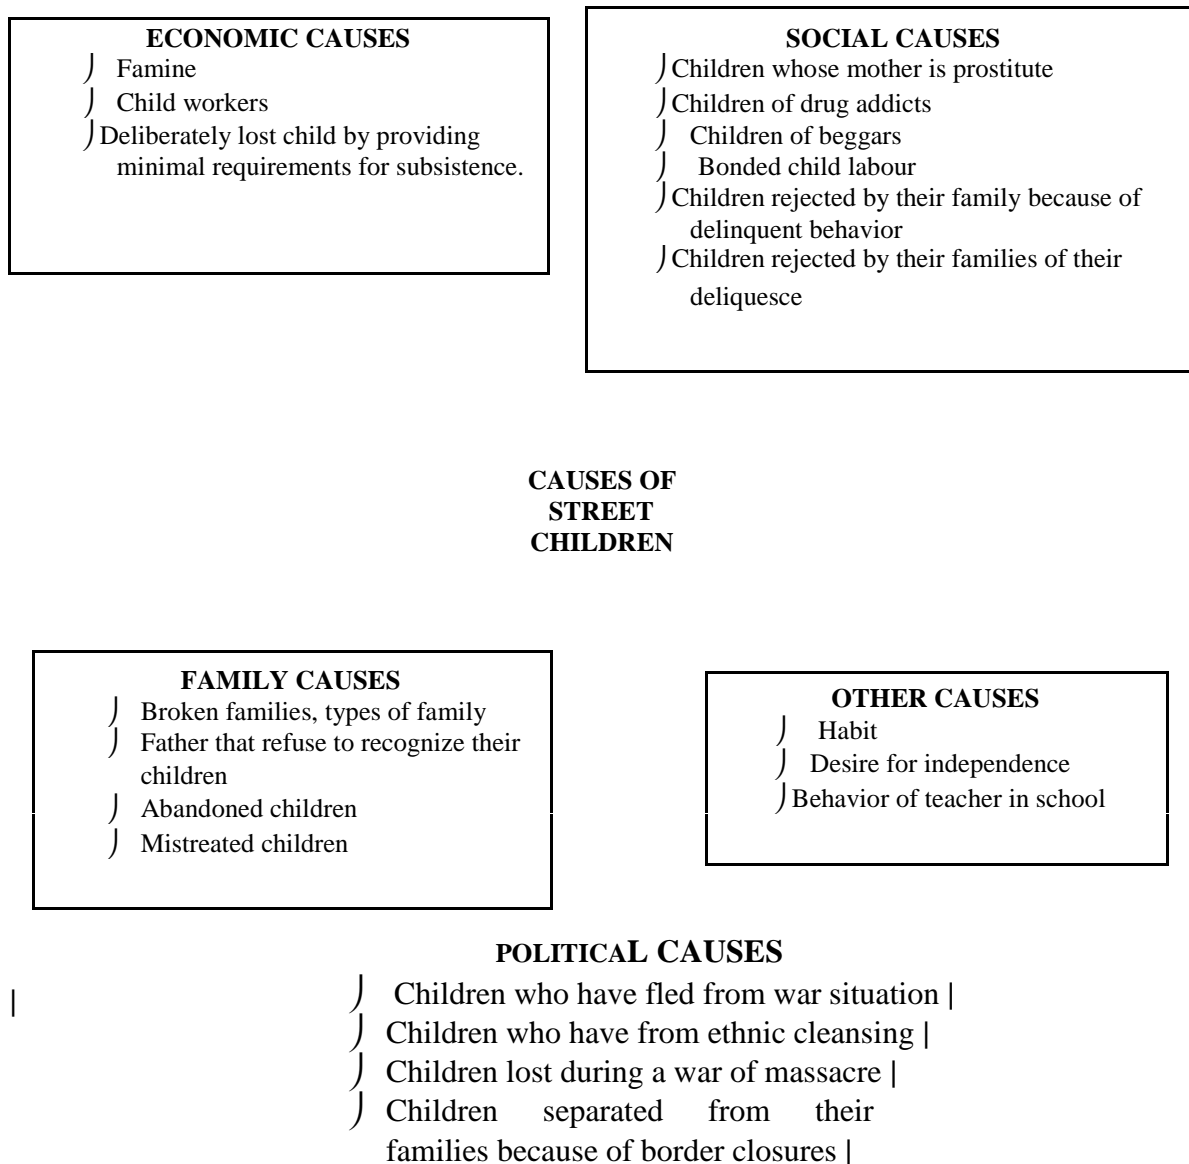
ECONOMIC CAUSES
- Famine
- Child workers
- Deliberately lost child by providing minimal requirements for subsistence.

SOCIAL CAUSES
- Children whose mother is prostitute
- Children of drug addicts
- Children of beggars
- Bonded child labour
- Children rejected by their family because of delinquent behavior
- Children rejected by their families of their deliquesce

CAUSES OF STREET CHILDREN

FAMILY CAUSES
- Broken families, types of family
- Father that refuse to recognize their children
- Abandoned children
- Mistreated children

OTHER CAUSES
- Habit
- Desire for independence
- Behavior of teacher in school

POLITICAL CAUSES
- Children who have fled from war situation
- Children who have from ethnic cleansing
- Children lost during a war of massacre
- Children separated from their families because of border closures